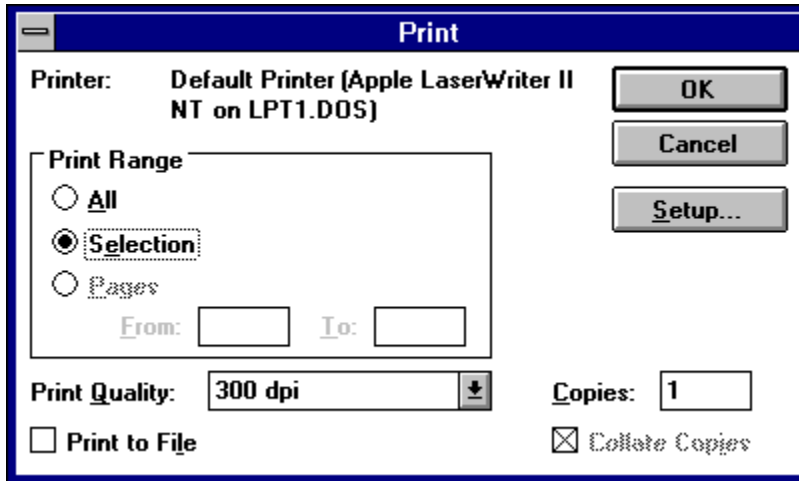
Print

Printer: Default Printer (Apple LaserWriter II NT on LPT1.DOS)

OK

Cancel

Setup...

Print Range

All

Selection

Pages

From: To:

Print Quality: 300 dpi

Copies: 1

Print to File

Collate Copies